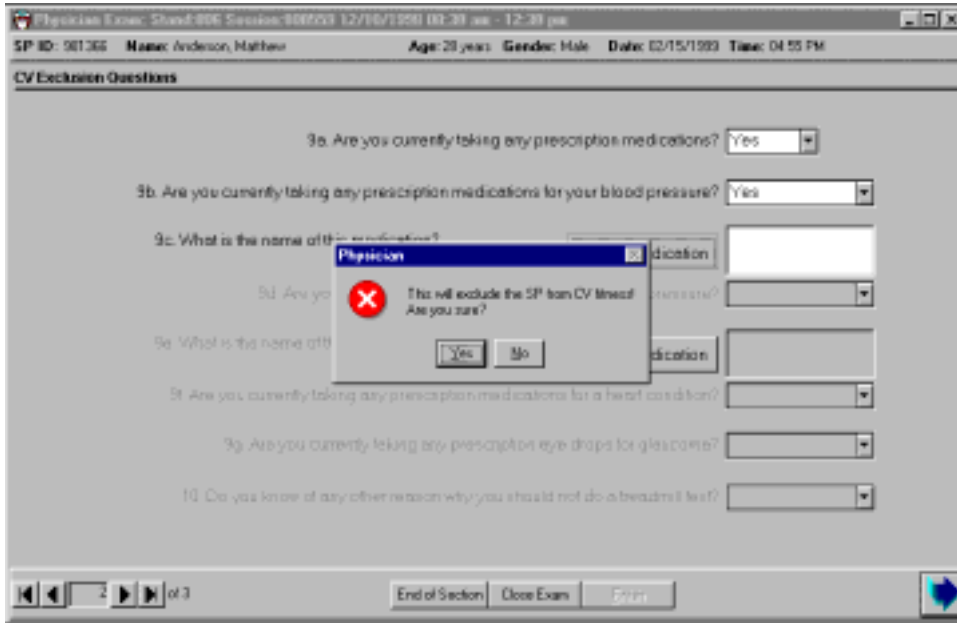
Physician Exam: Stand:006 Session:000033 12/10/1998 08:30 am - 12:30 pm

SP ID: 981366 Name: Anderson, Matthew Age: 28 years Gender: Male Date: 02/15/1999 Time: 04:55 PM

CV Exclusion Questions

9a. Are you currently taking any prescription medications? Yes

9b. Are you currently taking any prescription medications for your blood pressure? Yes

9c. What is the name of this medication? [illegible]dication

9d. Are yo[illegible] pressure?

9e. What is the name of th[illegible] dication

9f. Are you currently taking any prescription medications for a heart condition?

9g. Are you currently taking any prescription eye drops for glaucoma?

10. Do you know of any other reason why you should not do a treadmill test?

Physician

This will exclude the SP from CV fitness! Are you sure?

Yes No

2 of 3

End of Section Close Exam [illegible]